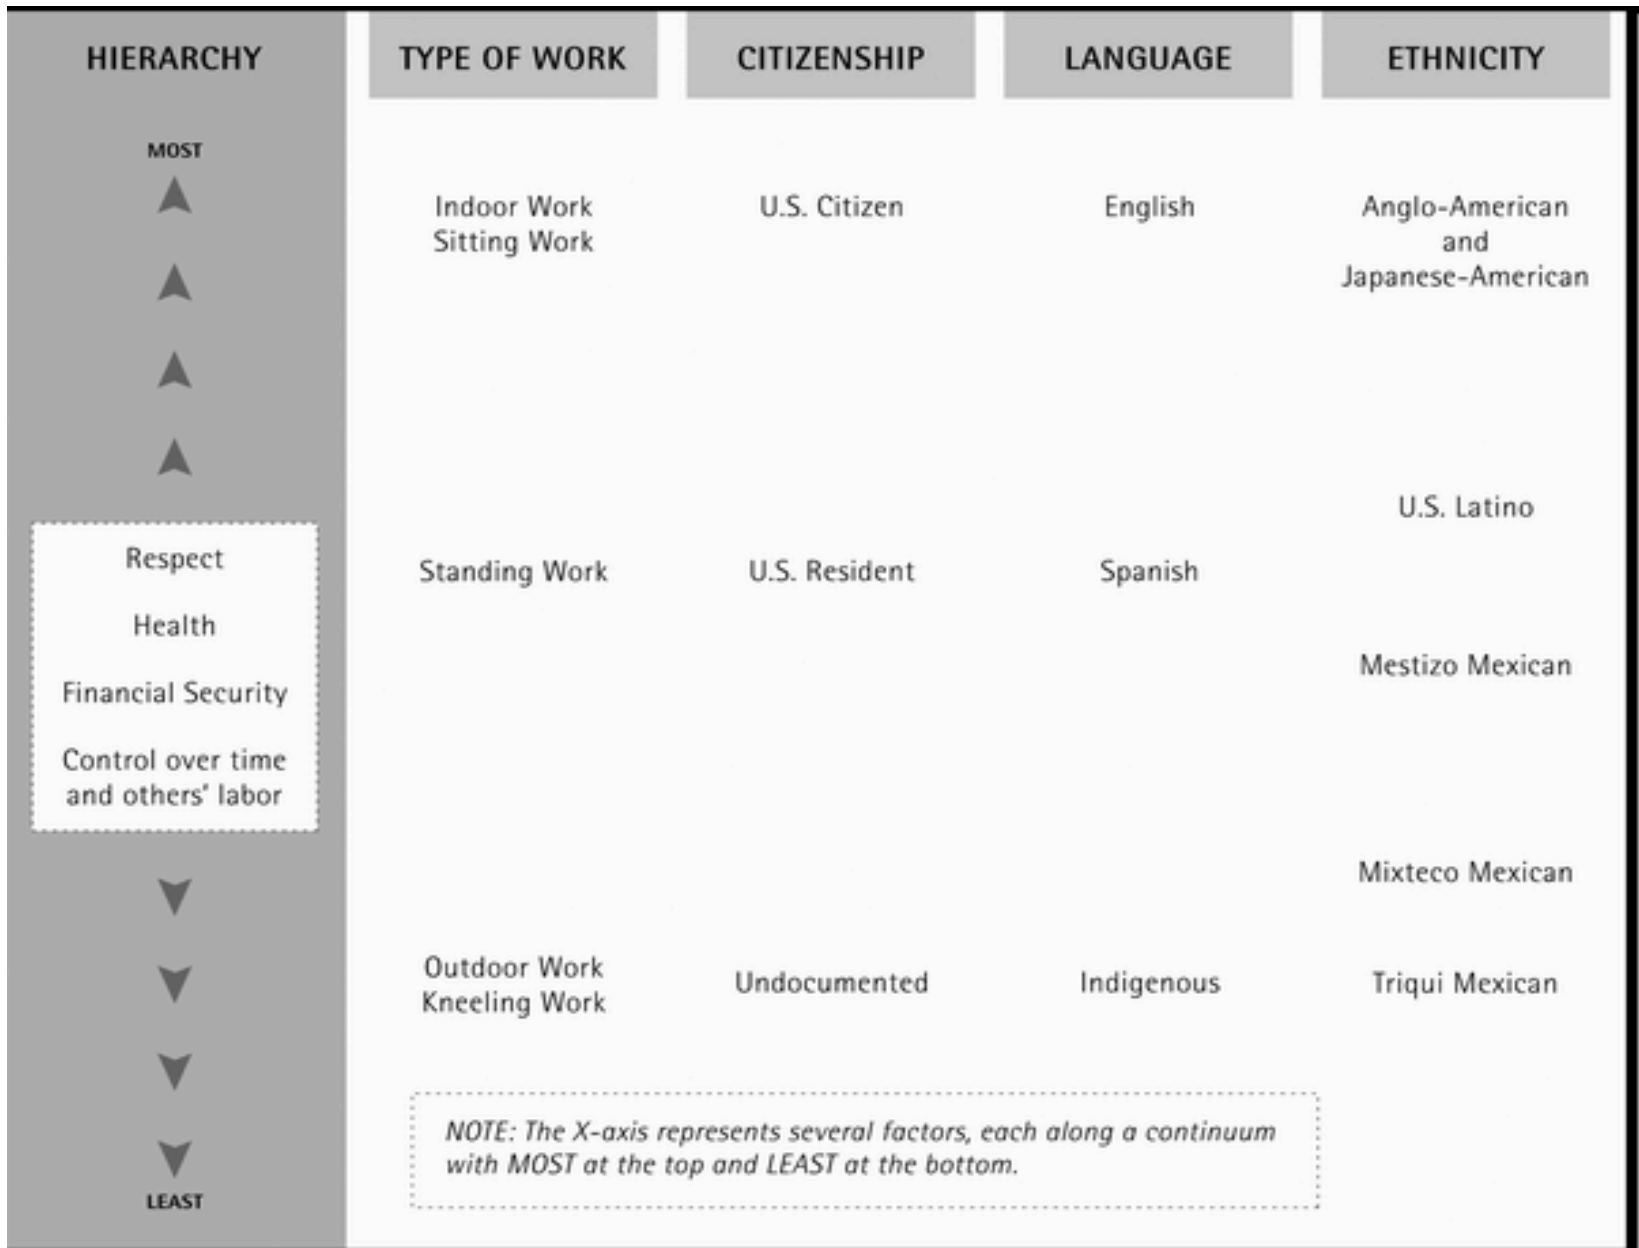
| HIERARCHY | TYPE OF WORK | CITIZENSHIP | LANGUAGE | ETHNICITY |
|---|---|---|---|---|
| MOST | Indoor Work Sitting Work | U.S. Citizen | English | Anglo-American and Japanese-American |
| | | | | U.S. Latino |
| Respect Health Financial Security Control over time and others' labor | Standing Work | U.S. Resident | Spanish | |
| | | | | Mestizo Mexican |
| | | | | Mixteco Mexican |
| | Outdoor Work Kneeling Work | Undocumented | Indigenous | Triqui Mexican |
| LEAST | | | | |

NOTE: The X-axis represents several factors, each along a continuum with MOST at the top and LEAST at the bottom.